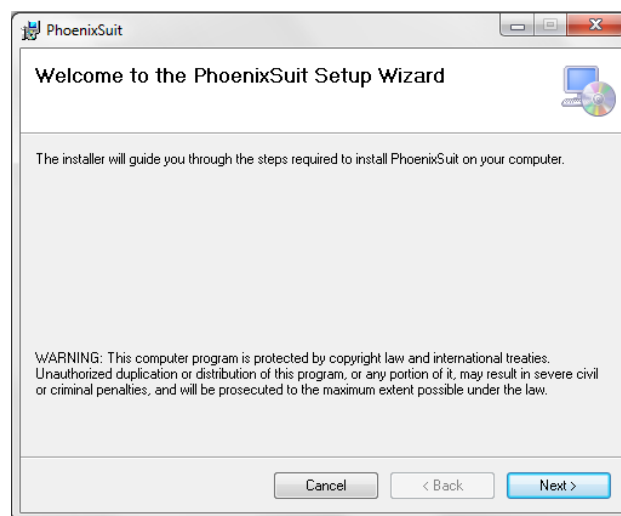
PhoenixSuit

Welcome to the PhoenixSuit Setup Wizard

The installer will guide you through the steps required to install PhoenixSuit on your computer.

WARNING: This computer program is protected by copyright law and international treaties. Unauthorized duplication or distribution of this program, or any portion of it, may result in severe civil or criminal penalties, and will be prosecuted to the maximum extent possible under the law.

Cancel
< Back
Next >